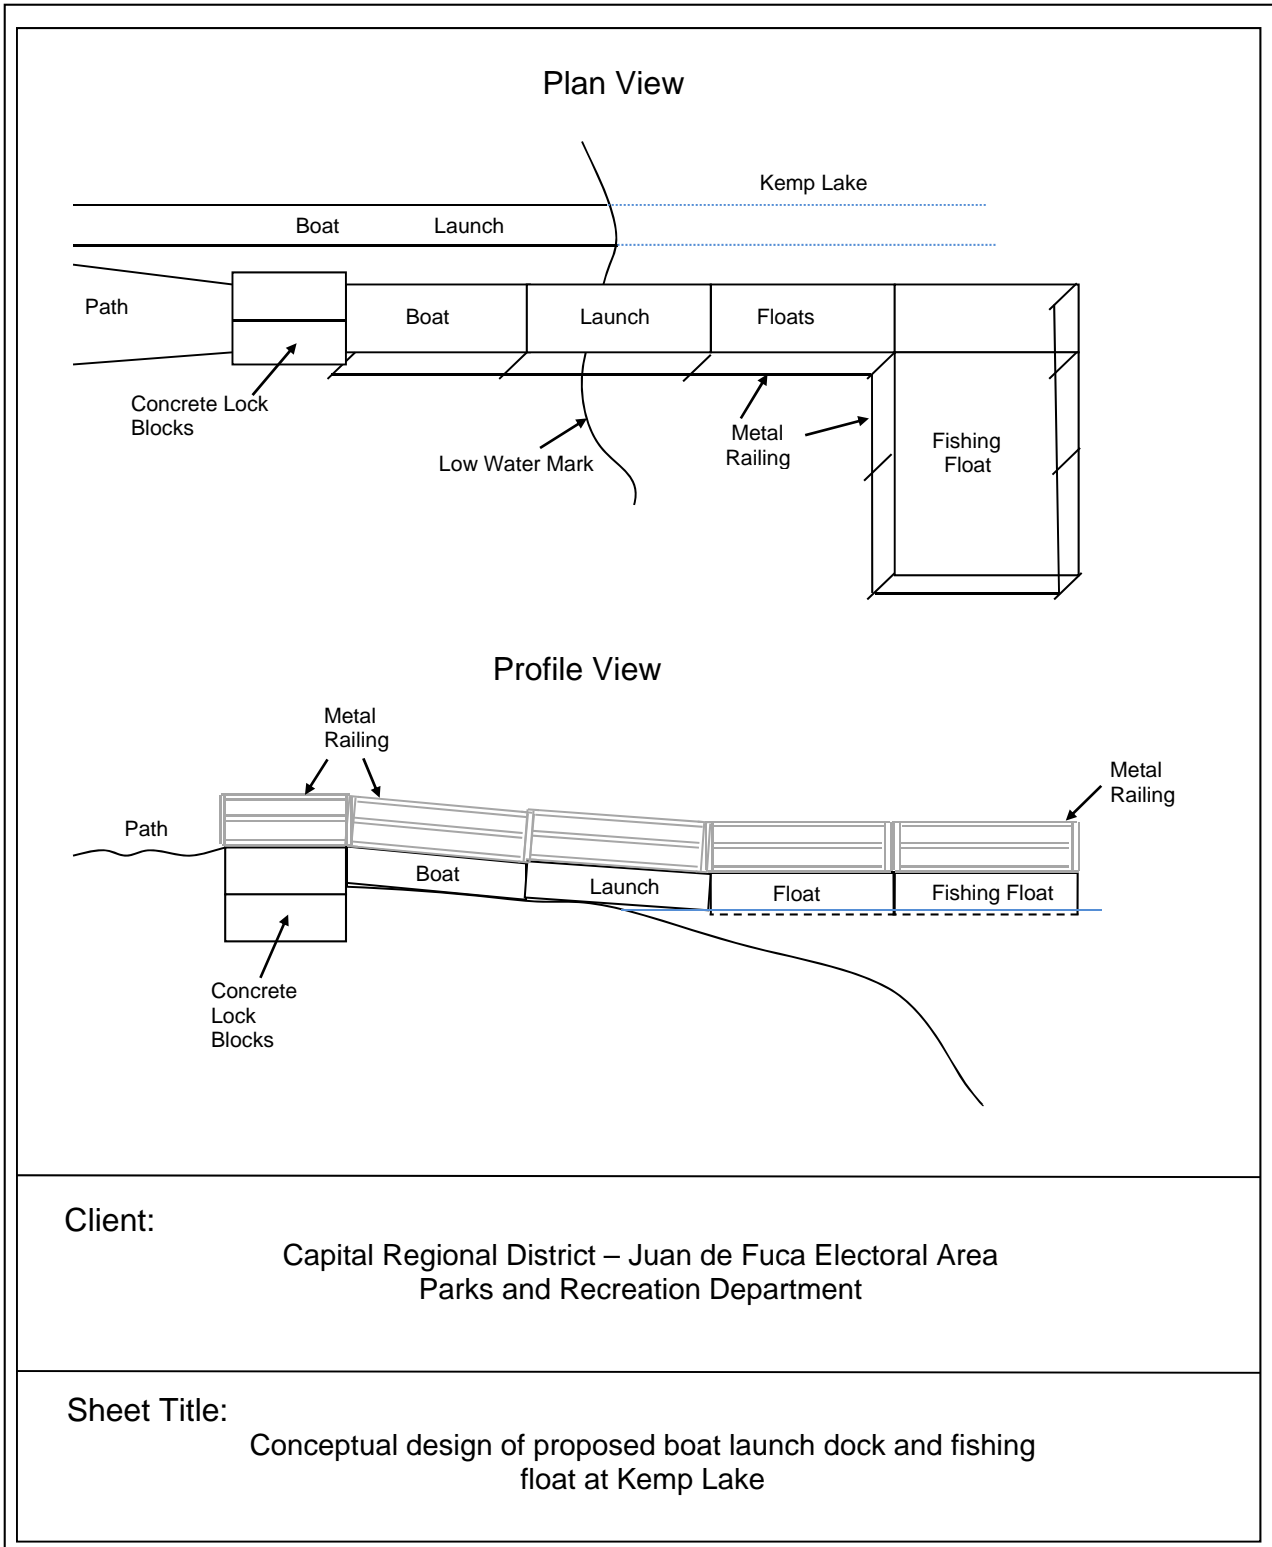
Plan View

Kemp Lake

Boat Launch

Path

Boat

Launch

Floats

Concrete Lock Blocks

Low Water Mark

Metal Railing

Fishing Float

Profile View

Metal Railing

Metal Railing

Path

Boat

Launch

Float

Fishing Float

Concrete Lock Blocks

Client:

Capital Regional District – Juan de Fuca Electoral Area
Parks and Recreation Department

Sheet Title:

Conceptual design of proposed boat launch dock and fishing float at Kemp Lake